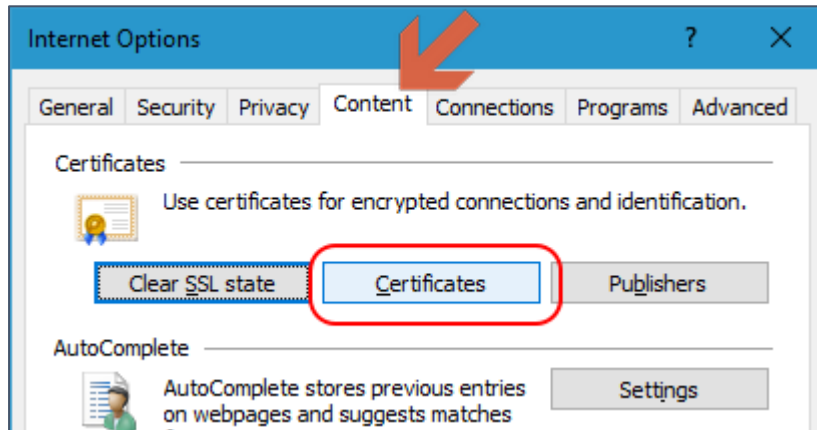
Internet Options

?

X

General | Security | Privacy | Content | Connections | Programs | Advanced

Certificates

Use certificates for encrypted connections and identification.

Clear SSL state

Certificates

Publishers

AutoComplete

AutoComplete stores previous entries on webpages and suggests matches

Settings